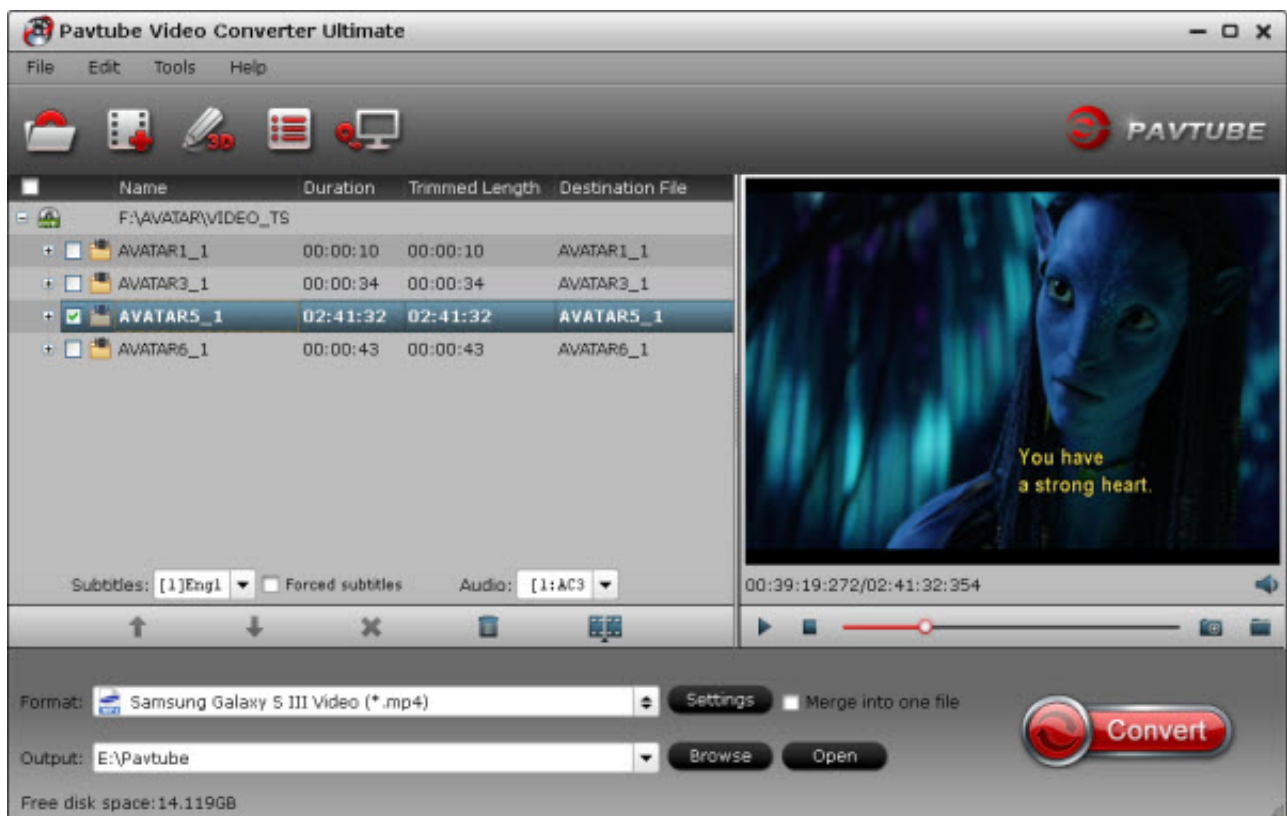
Pavtube Video Converter Ultimate

File Edit Tools Help

3D

PAVTUBE

| Name | Duration | Trimmed Length | Destination File |
|---|---|---|---|
| F:\AVATAR\VIDEO_TS | | | |
| AVATAR1_1 | 00:00:10 | 00:00:10 | AVATAR1_1 |
| AVATAR3_1 | 00:00:34 | 00:00:34 | AVATAR3_1 |
| AVATAR5_1 | 02:41:32 | 02:41:32 | AVATAR5_1 |
| AVATAR6_1 | 00:00:43 | 00:00:43 | AVATAR6_1 |

You have a strong heart.

Subtitles: [1]Engl Forced subtitles Audio: [1:AC3

00:39:19:272/02:41:32:354

Format: Samsung Galaxy S III Video (*.mp4) Settings Merge into one file

Output: E:\Pavtube Browse Open

Convert

Free disk space:14.119GB